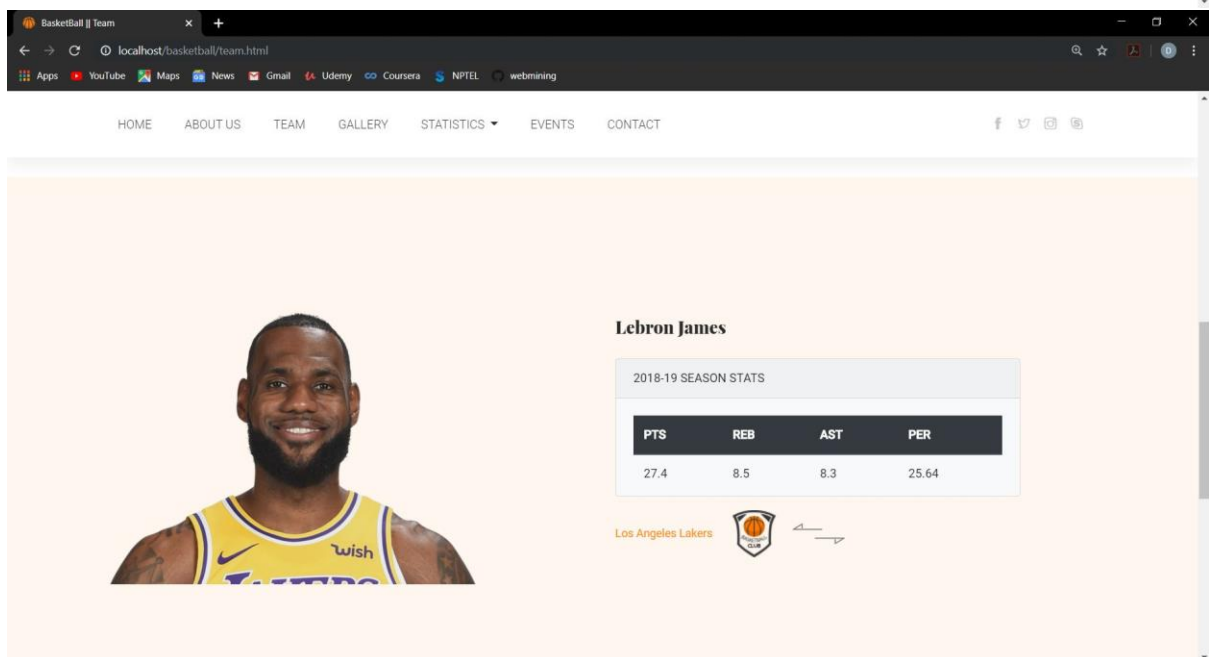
BasketBall || Team

localhost/basketball/team.html

Apps YouTube Maps News Gmail Udemy Coursera NPTEL webmining

HOME ABOUT US TEAM GALLERY STATISTICS EVENTS CONTACT

Lebron James

2018-19 SEASON STATS

| PTS | REB | AST | PER |
|---|---|---|---|
| 27.4 | 8.5 | 8.3 | 25.64 |

Los Angeles Lakers

wish